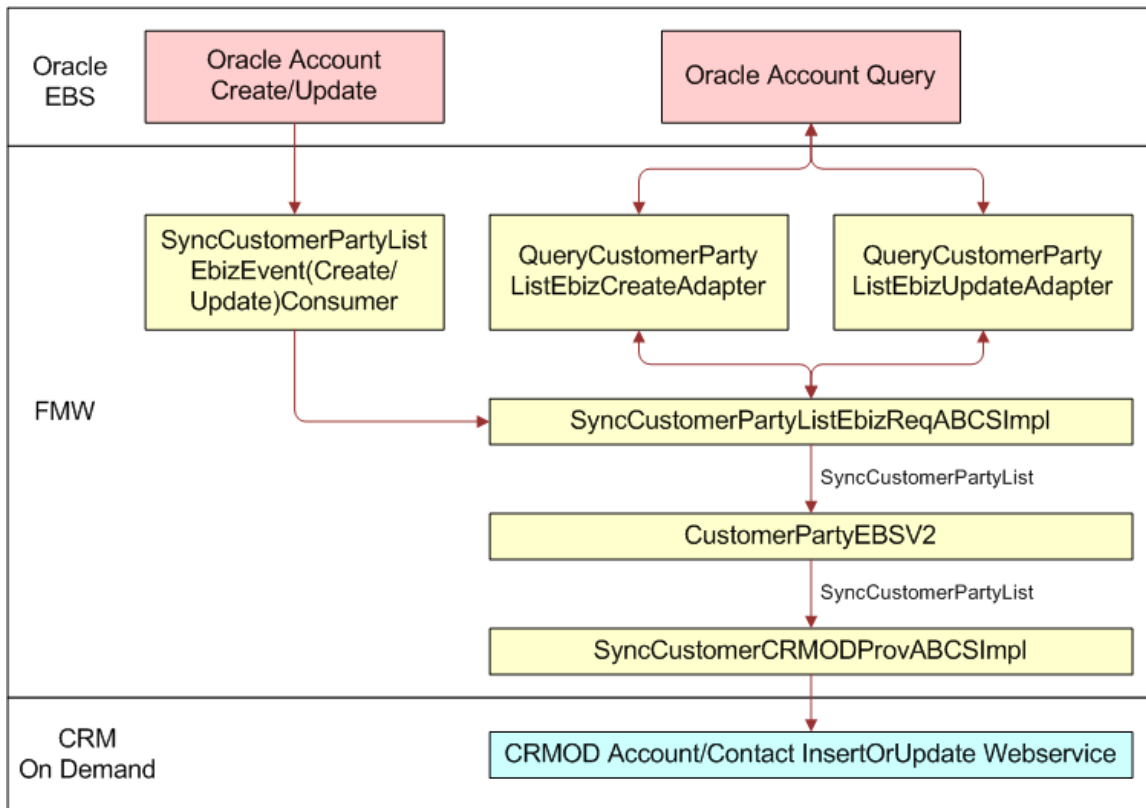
Oracle EBS

Oracle Account Create/Update

Oracle Account Query

SyncCustomerPartyList EbizEvent(Create/ Update)Consumer

QueryCustomerParty ListEbizCreateAdapter

QueryCustomerParty ListEbizUpdateAdapter

FMW

SyncCustomerPartyListEbizReqABCSImpl

SyncCustomerPartyList

CustomerPartyEBSV2

SyncCustomerPartyList

SyncCustomerCRMODProvABCSImpl

CRM On Demand

CRMOD Account/Contact InsertOrUpdate Webservice